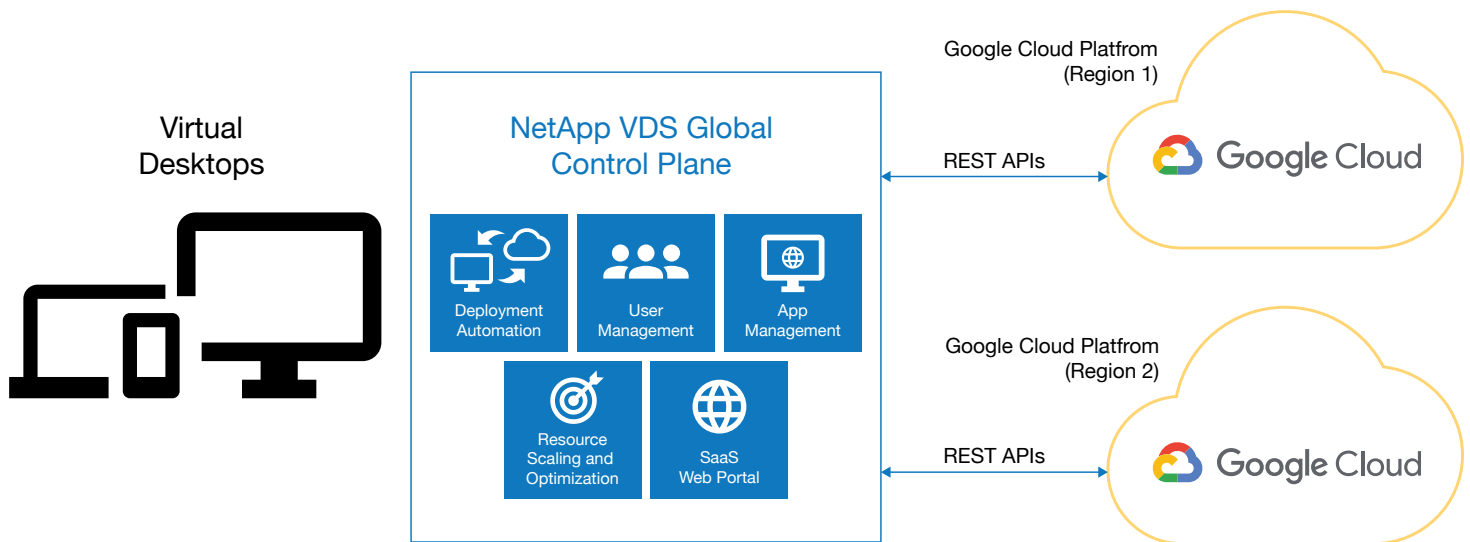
Virtual Desktops

NetApp VDS Global Control Plane

Deployment Automation

User Management

App Management

Resource Scaling and Optimization

SaaS Web Portal

Google Cloud Platfrom (Region 1)

REST APIs

Google Cloud

Google Cloud Platfrom (Region 2)

REST APIs

Google Cloud